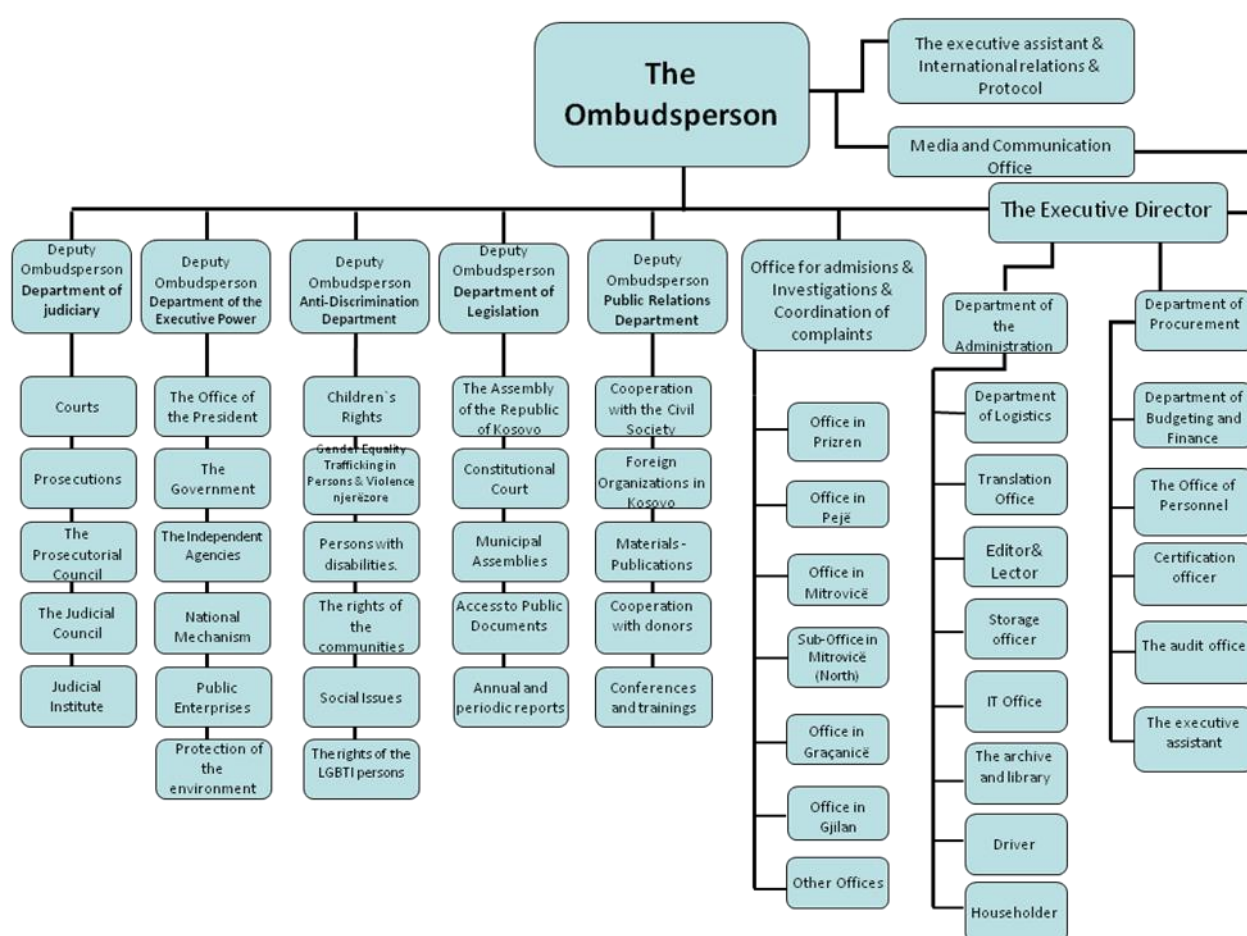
The Ombudsperson

The executive assistant & International relations & Protocol

Media and Communication Office

The Executive Director

Deputy Ombudsperson Department of judiciary

Courts

Prosecutions

The Prosecutorial Council

The Judicial Council

Judicial Institute

Deputy Ombudsperson Department of the Executive Power

The Office of the President

The Government

The Independent Agencies

National Mechanism

Public Enterprises

Protection of the environment

Deputy Ombudsperson Anti-Discrimination Department

Children`s Rights

Gender Equality Trafficking in Persons & Violence njerëzore

Persons with disabilities.

The rights of the communities

Social Issues

The rights of the LGBTI persons

Deputy Ombudsperson Department of Legislation

The Assembly of the Republic of Kosovo

Constitutional Court

Municipal Assemblies

Access to Public Documents

Annual and periodic reports

Deputy Ombudsperson Public Relations Department

Cooperation with the Civil Society

Foreign Organizations in Kosovo

Materials - Publications

Cooperation with donors

Conferences and trainings

Office for admisions & Investigations & Coordination of complaints

Office in Prizren

Office in Pejë

Office in Mitrovicë

Sub-Office in Mitrovicë (North)

Office in Graçanicë

Office in Gjilan

Other Offices

Department of the Administration

Department of Logistics

Translation Office

Editor& Lector

Storage officer

IT Office

The archive and library

Driver

Householder

Department of Procurement

Department of Budgeting and Finance

The Office of Personnel

Certification officer

The audit office

The executive assistant